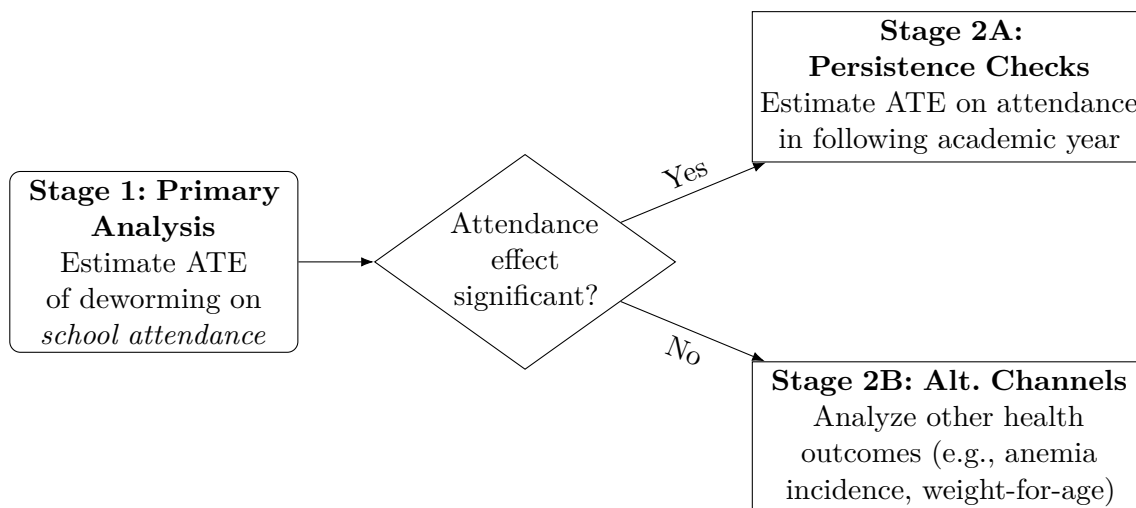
**Stage 1: Primary Analysis**
Estimate ATE of deworming on *school attendance*

Attendance effect significant?

Yes

No

**Stage 2A: Persistence Checks**
Estimate ATE on attendance in following academic year

**Stage 2B: Alt. Channels**
Analyze other health outcomes (e.g., anemia incidence, weight-for-age)